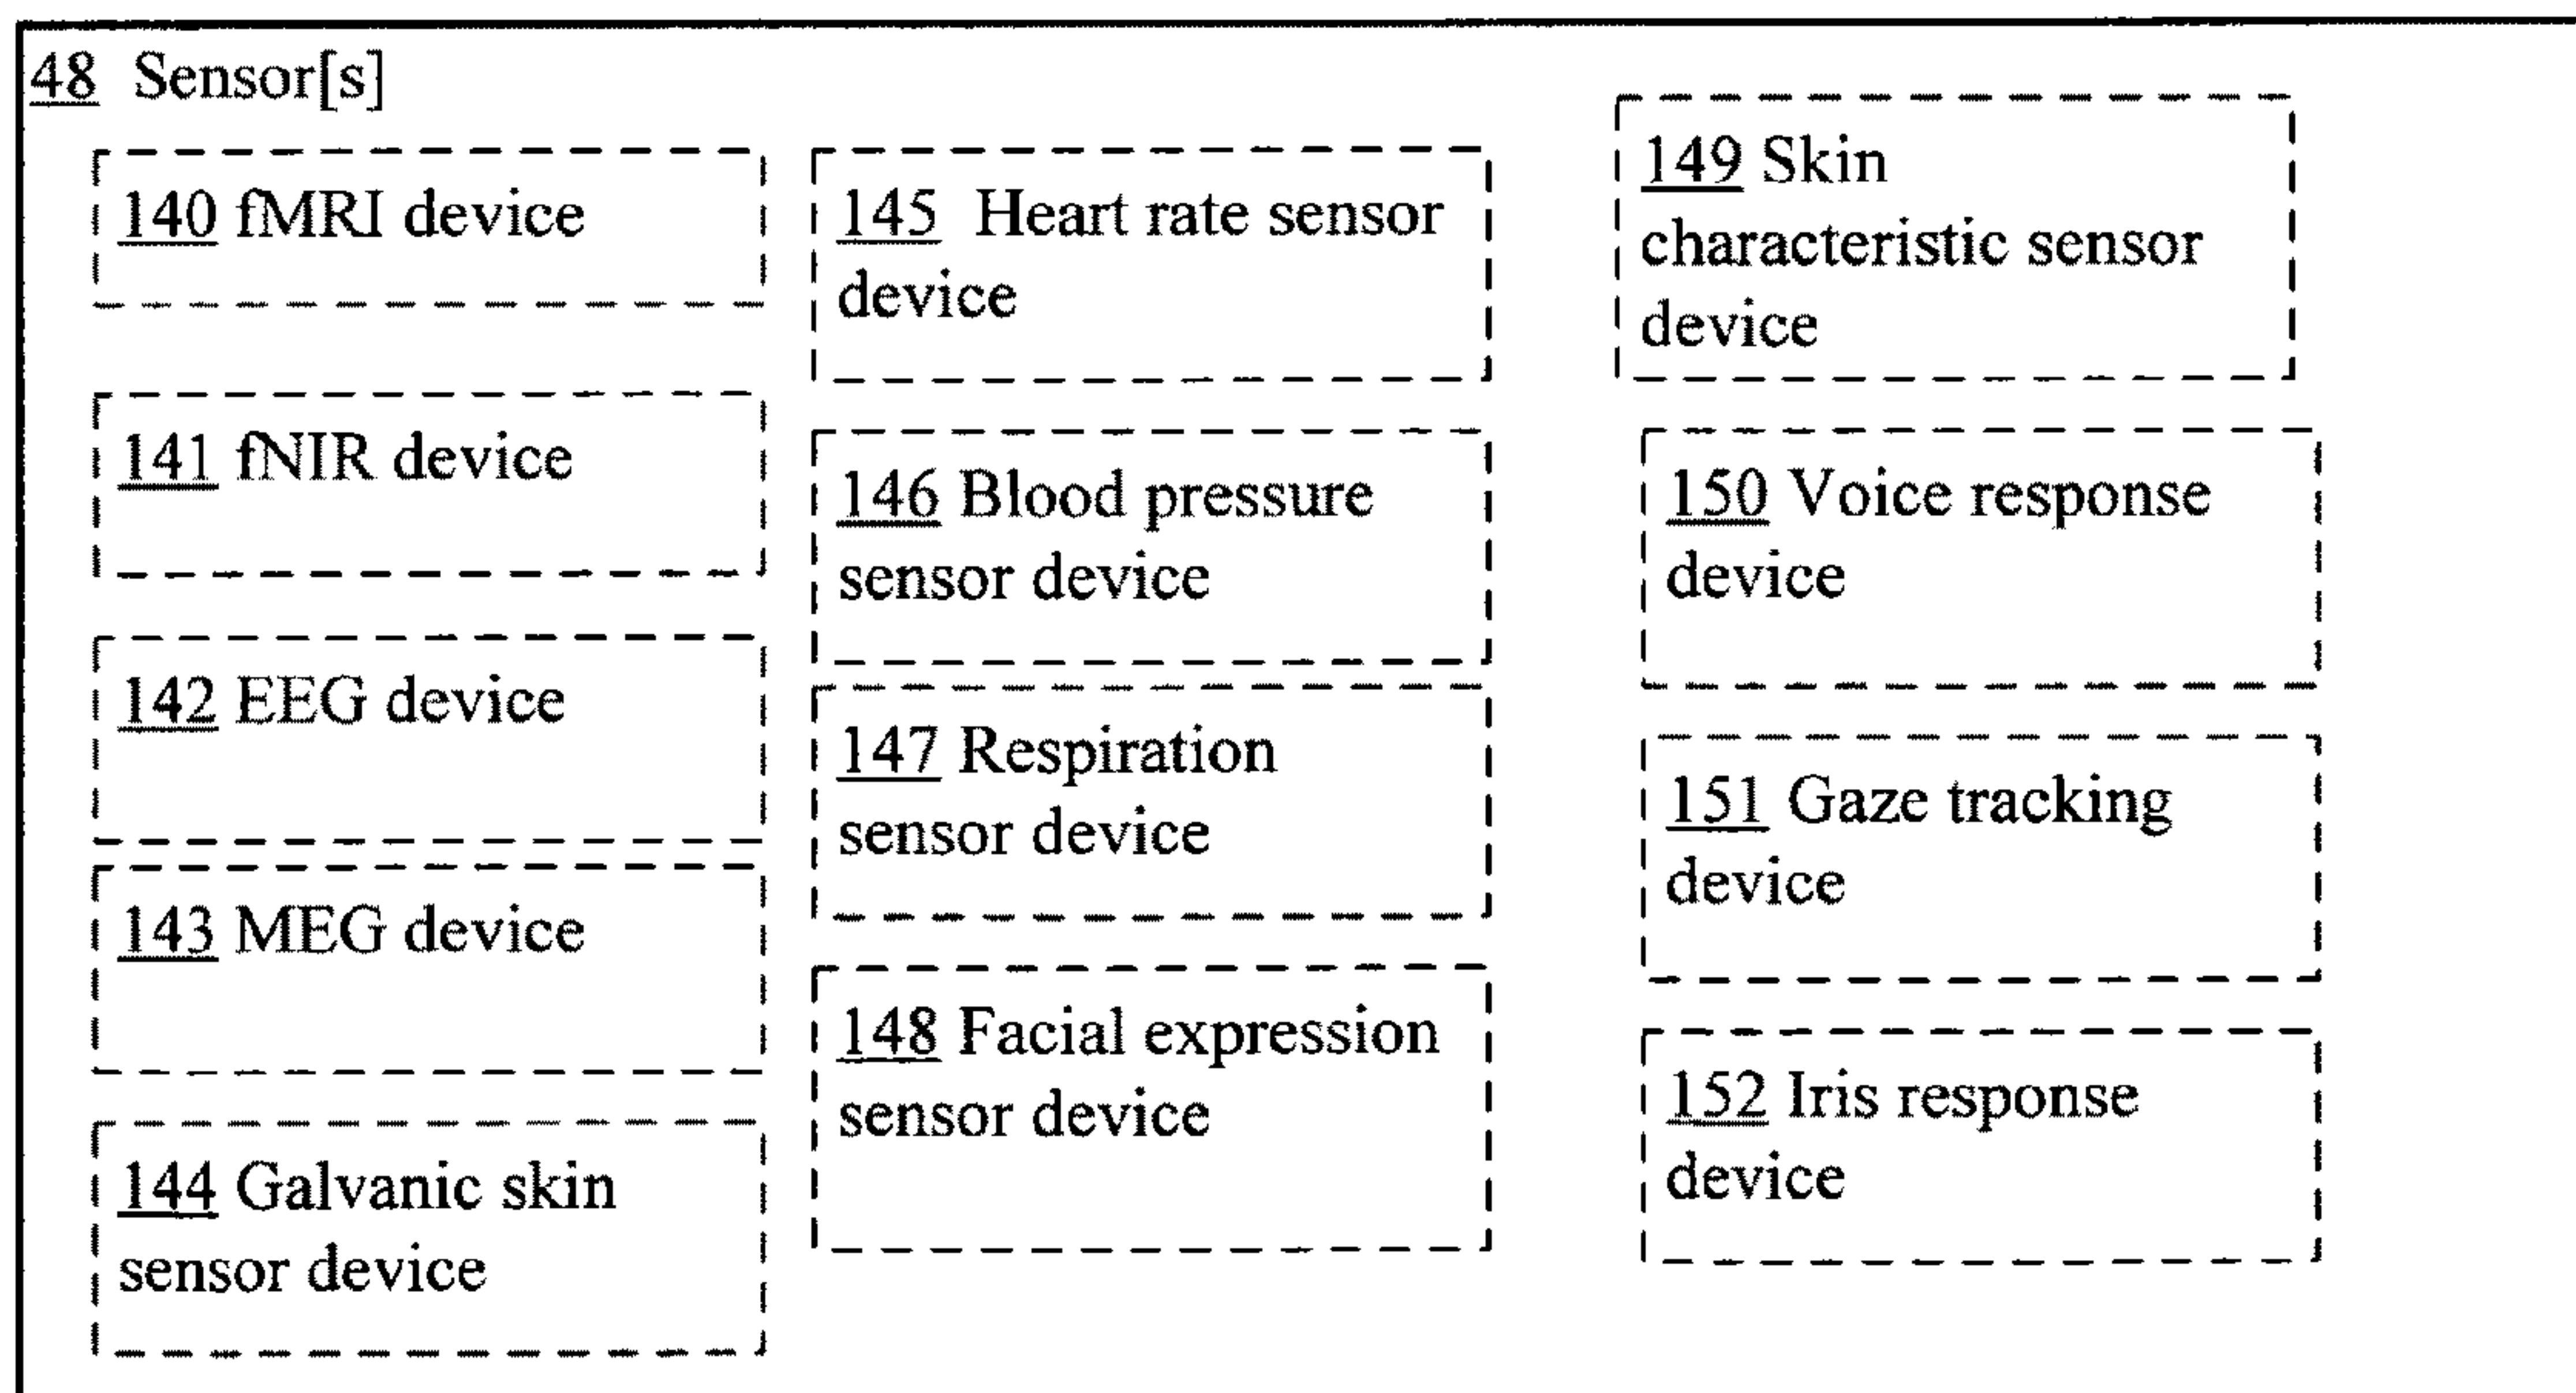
48 Sensor[s]

140 fMRI device

141 fNIR device

142 EEG device

143 MEG device

144 Galvanic skin sensor device

145 Heart rate sensor device

146 Blood pressure sensor device

147 Respiration sensor device

148 Facial expression sensor device

149 Skin characteristic sensor device

150 Voice response device

151 Gaze tracking device

152 Iris response device